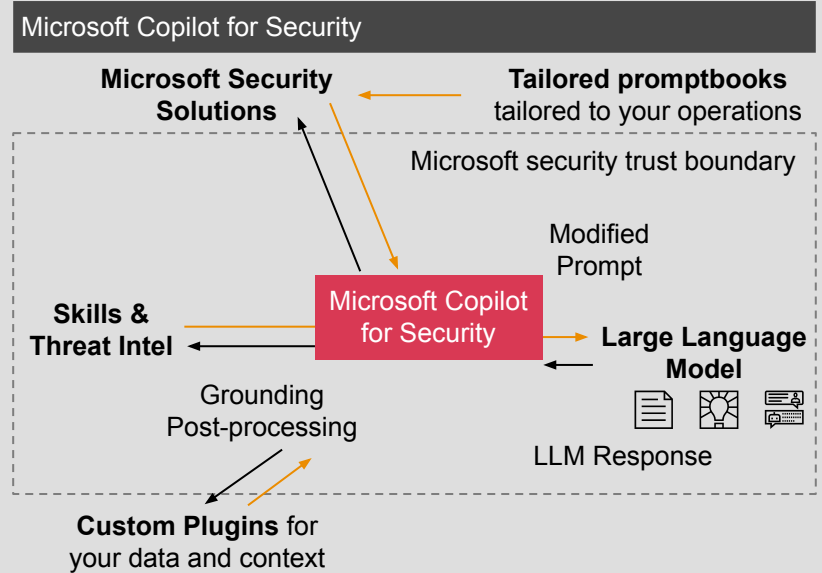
Microsoft Copilot for Security

Microsoft Security Solutions

Tailored promptbooks tailored to your operations

Microsoft security trust boundary

Modified Prompt

Skills & Threat Intel

Microsoft Copilot for Security

Large Language Model

Grounding Post-processing

LLM Response

Custom Plugins for your data and context